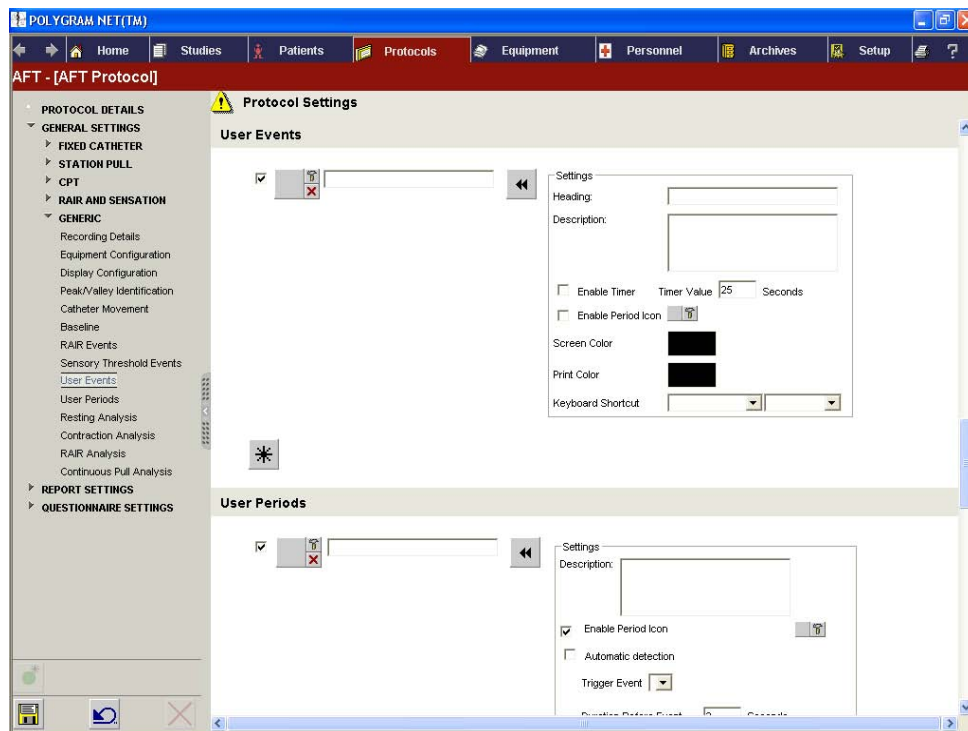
POLYGRAM NET(TM)

Home Studies Patients Protocols Equipment Personnel Archives Setup ?

AFT - [AFT Protocol]

PROTOCOL DETAILS
GENERAL SETTINGS
FIXED CATHETER
STATION PULL
CPT
RAIR AND SENSATION
GENERIC
Recording Details
Equipment Configuration
Display Configuration
Peak/Valley Identification
Catheter Movement
Baseline
RAIR Events
Sensory Threshold Events
User Events
User Periods
Resting Analysis
Contraction Analysis
RAIR Analysis
Continuous Pull Analysis
REPORT SETTINGS
QUESTIONNAIRE SETTINGS

Protocol Settings

User Events

Settings
Heading:
Description:
Enable Timer Timer Value 25 Seconds
Enable Period Icon
Screen Color
Print Color
Keyboard Shortcut

User Periods

Settings
Description:
Enable Period Icon
Automatic detection
Trigger Event
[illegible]